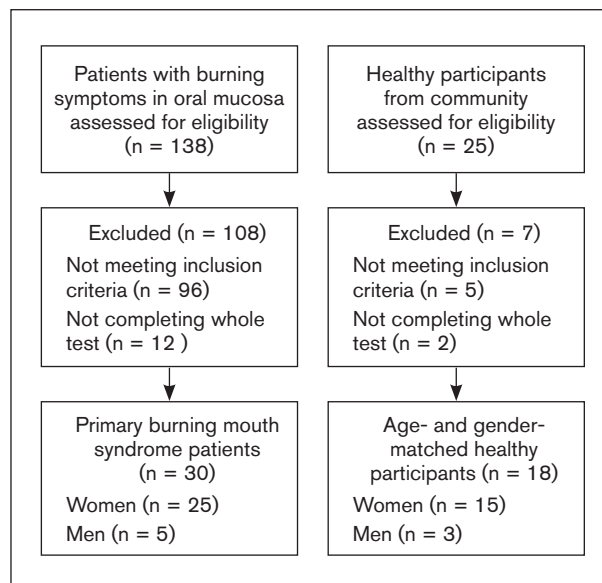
Patients with burning symptoms in oral mucosa assessed for eligibility (n = 138)

Excluded (n = 108)
Not meeting inclusion criteria (n = 96)
Not completing whole test (n = 12 )

Primary burning mouth syndrome patients (n = 30)
Women (n = 25)
Men (n = 5)

Healthy participants from community assessed for eligibility (n = 25)

Excluded (n = 7)
Not meeting inclusion criteria (n = 5)
Not completing whole test (n = 2)

Age- and gender-matched healthy participants (n = 18)
Women (n = 15)
Men (n = 3)